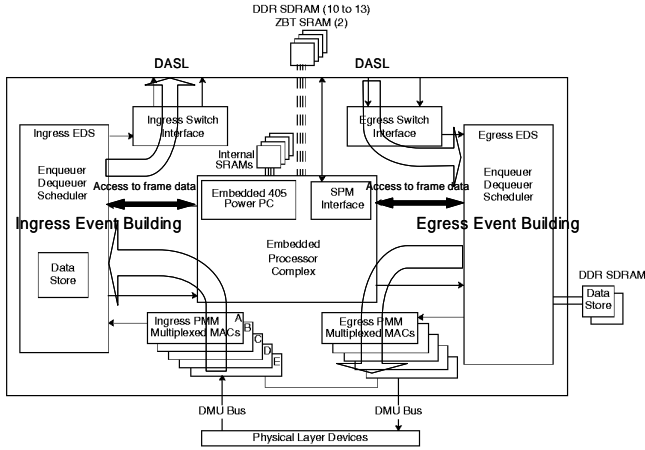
DDR SDRAM (10 to 13)
ZBT SRAM (2)

DASL

DASL

Ingress Switch Interface

Egress Switch Interface

Ingress EDS

Enqueuer Dequeuer Scheduler

Internal SRAMs

Egress EDS

Enqueuer Dequeuer Scheduler

Access to frame data

Embedded 405 Power PC

SPM Interface

Access to frame data

Ingress Event Building

Egress Event Building

Embedded Processor Complex

Data Store

DDR SDRAM

Data Store

Ingress PMM Multiplexed MACs

A
B
C
D
E

Egress PMM Multiplexed MACs

DMU Bus

DMU Bus

Physical Layer Devices